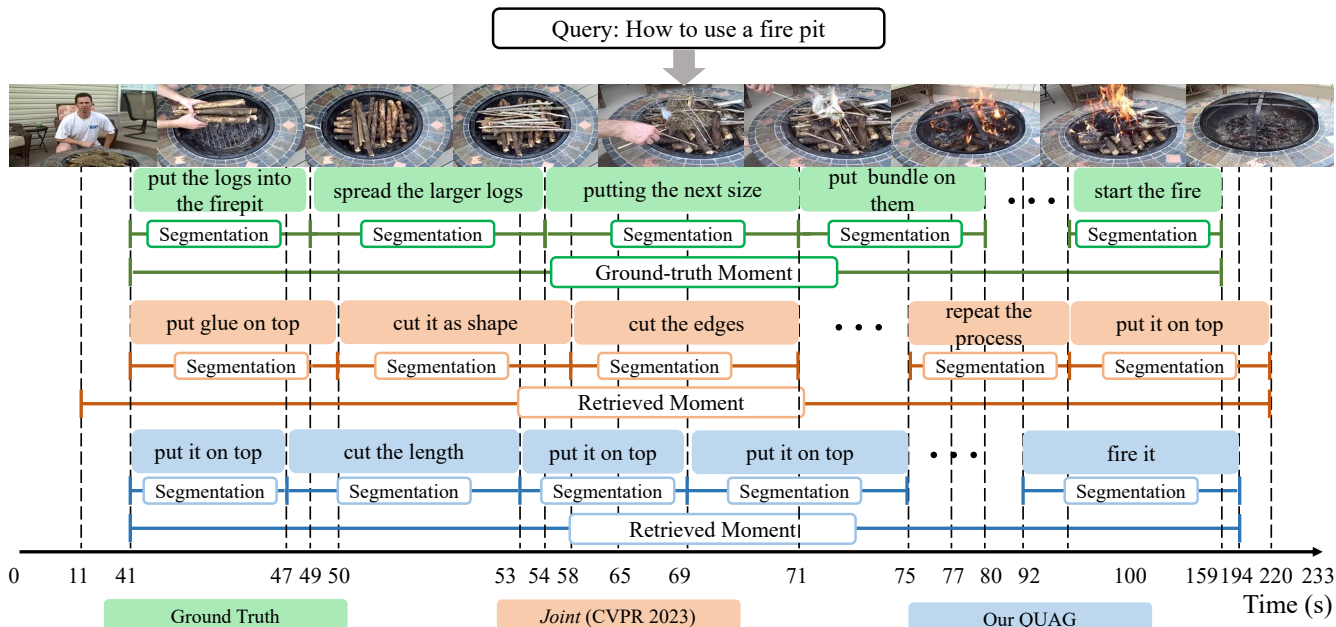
Query: How to use a fire pit

put the logs into the firepit
spread the larger logs
putting the next size
put bundle on them
• • •
start the fire

Segmentation
Segmentation
Segmentation
Segmentation
Segmentation

Ground-truth Moment

put glue on top
cut it as shape
cut the edges
• • •
repeat the process
put it on top

Segmentation
Segmentation
Segmentation
Segmentation
Segmentation

Retrieved Moment

put it on top
cut the length
put it on top
put it on top
• • •
fire it

Segmentation
Segmentation
Segmentation
Segmentation
Segmentation

Retrieved Moment

0 11 41 47 49 50 53 54 58 65 69 71 75 77 80 92 100 159 194 220 233

Time (s)

Ground Truth
*Joint* (CVPR 2023)
Our QUAG